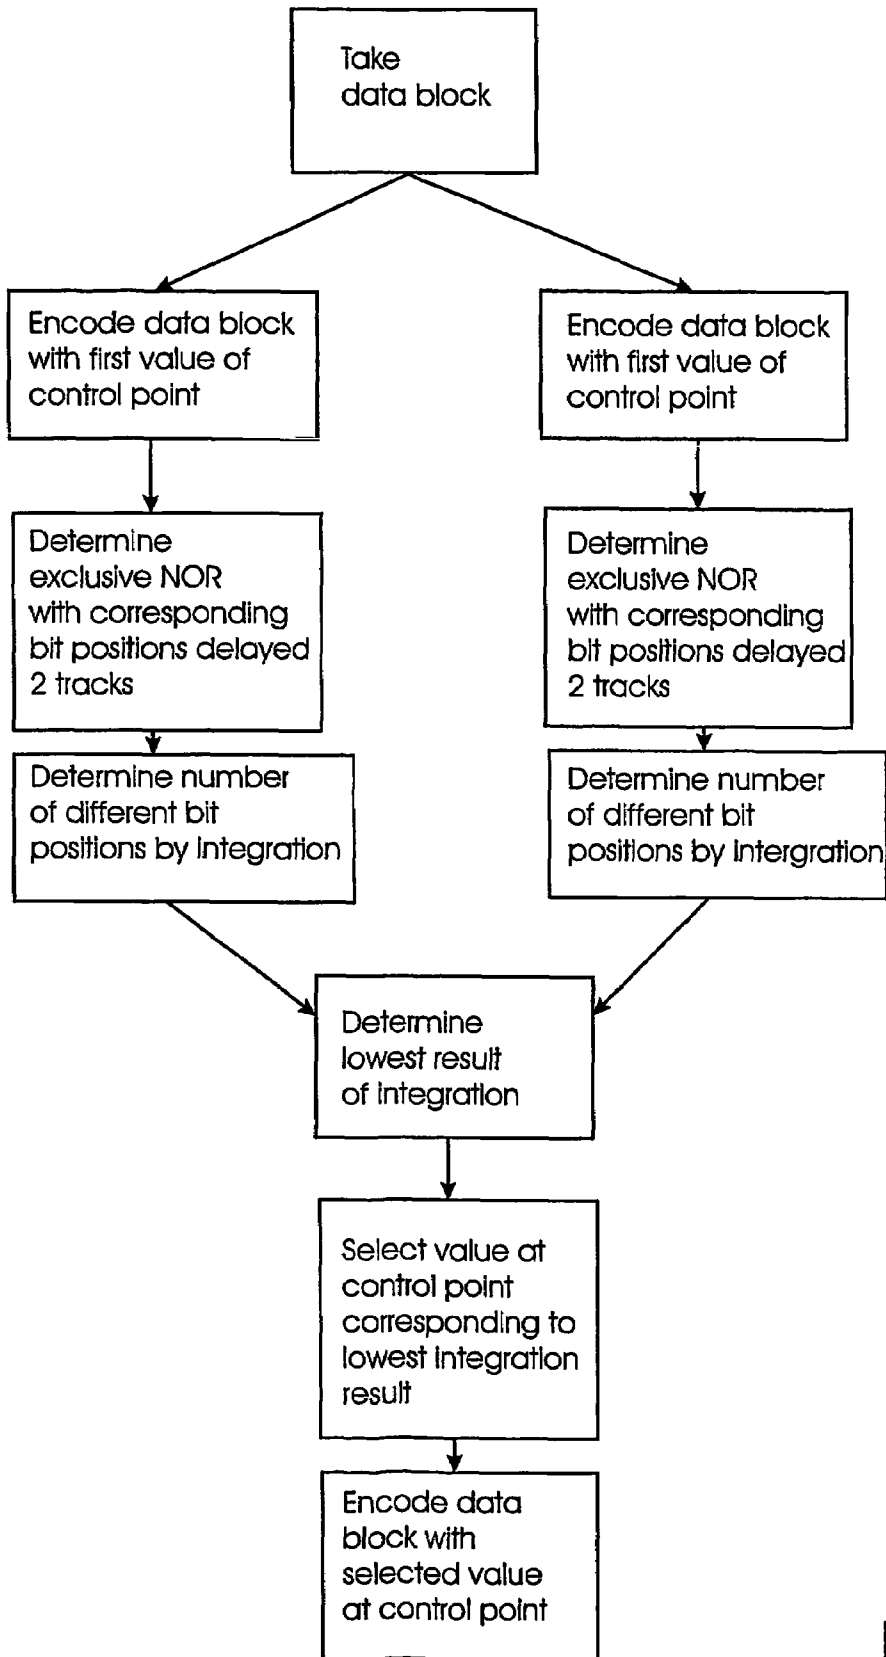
Take data block

Encode data block with first value of control point

Encode data block with first value of control point

Determine exclusive NOR with corresponding bit positions delayed 2 tracks

Determine exclusive NOR with corresponding bit positions delayed 2 tracks

Determine number of different bit positions by integration

Determine number of different bit positions by intergration

Determine lowest result of integration

Select value at control point corresponding to lowest integration result

Encode data block with selected value at control point